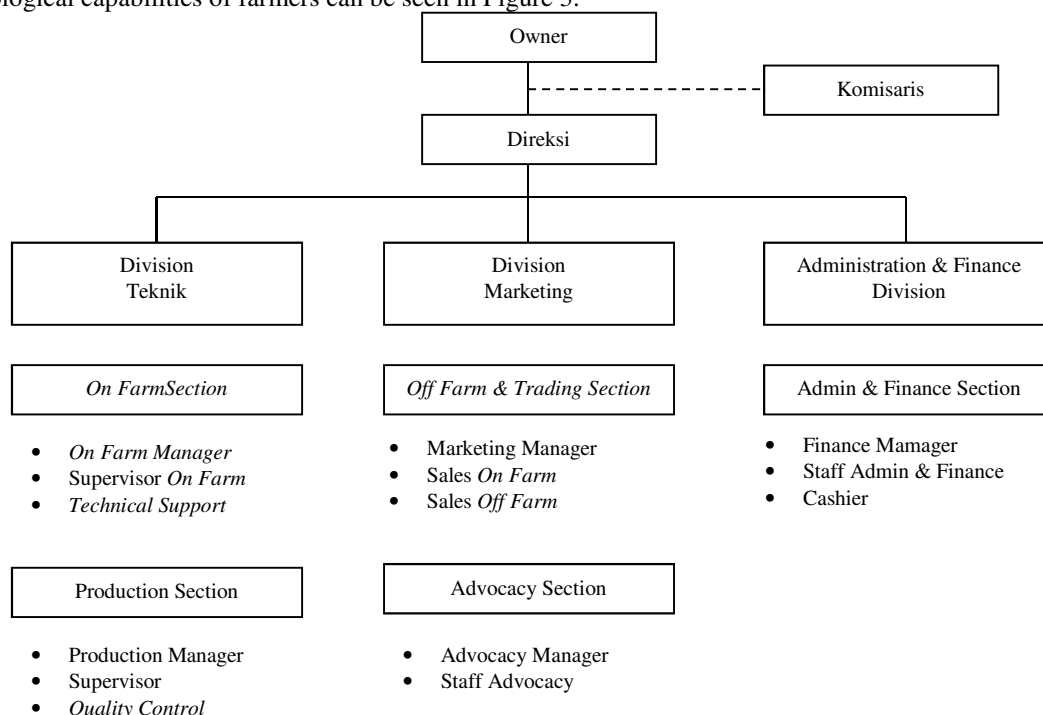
ological capabilities of farmers can be seen in Figure 3.

Owner

Komisaris

Direksi

Division Teknik

Division Marketing

Administration & Finance Division

*On FarmSection*

- *On Farm Manager*
- Supervisor *On Farm*
- *Technical Support*

*Off Farm & Trading Section*

- Marketing Manager
- Sales *On Farm*
- Sales *Off Farm*

Admin & Finance Section

- Finance Mamager
- Staff Admin & Finance
- Cashier

Production Section

- Production Manager
- Supervisor
- *Quality Control*

Advocacy Section

- Advocacy Manager
- Staff Advocacy